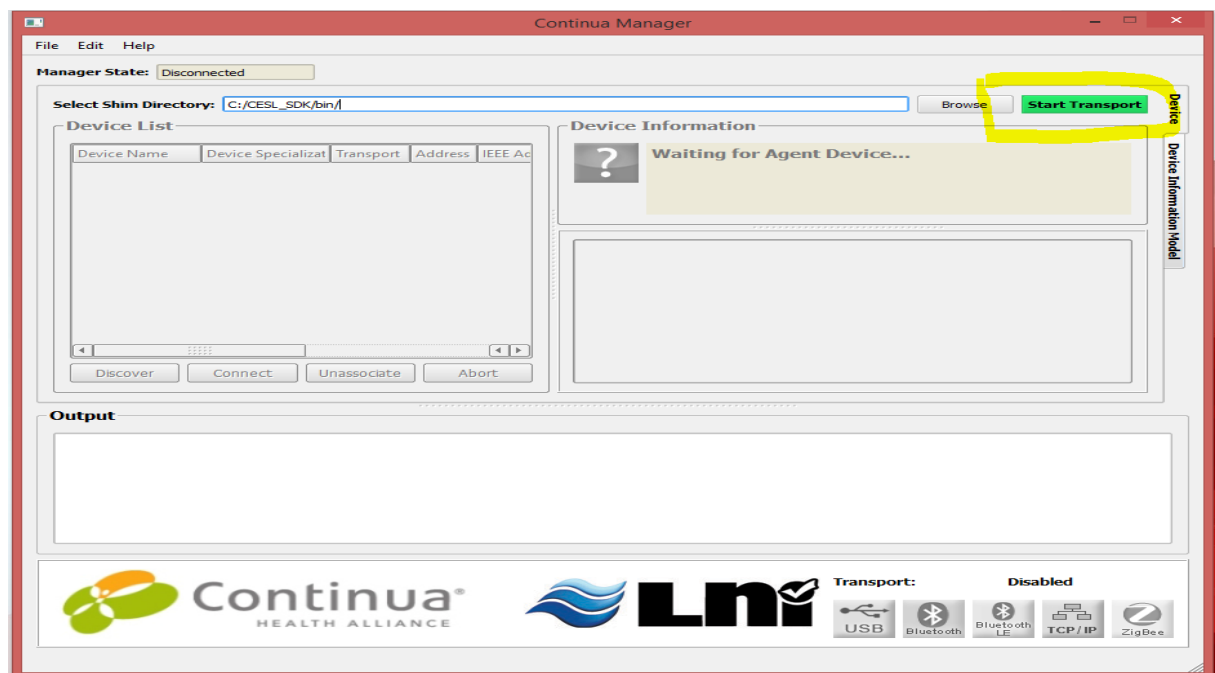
Continua Manager

File Edit Help

Manager State: Disconnected

Select Shim Directory: C:/CESL_SDK/bin/ Browse Start Transport

Device

Device Information Model

Device List

| Device Name | Device Specializat | Transport | Address | IEEE Ac |
|---|---|---|---|---|

Discover Connect Unassociate Abort

Device Information

?

Waiting for Agent Device...

Output

Continua®
HEALTH ALLIANCE

Lni

Transport: Disabled

USB Bluetooth Bluetooth LE TCP/IP ZigBee